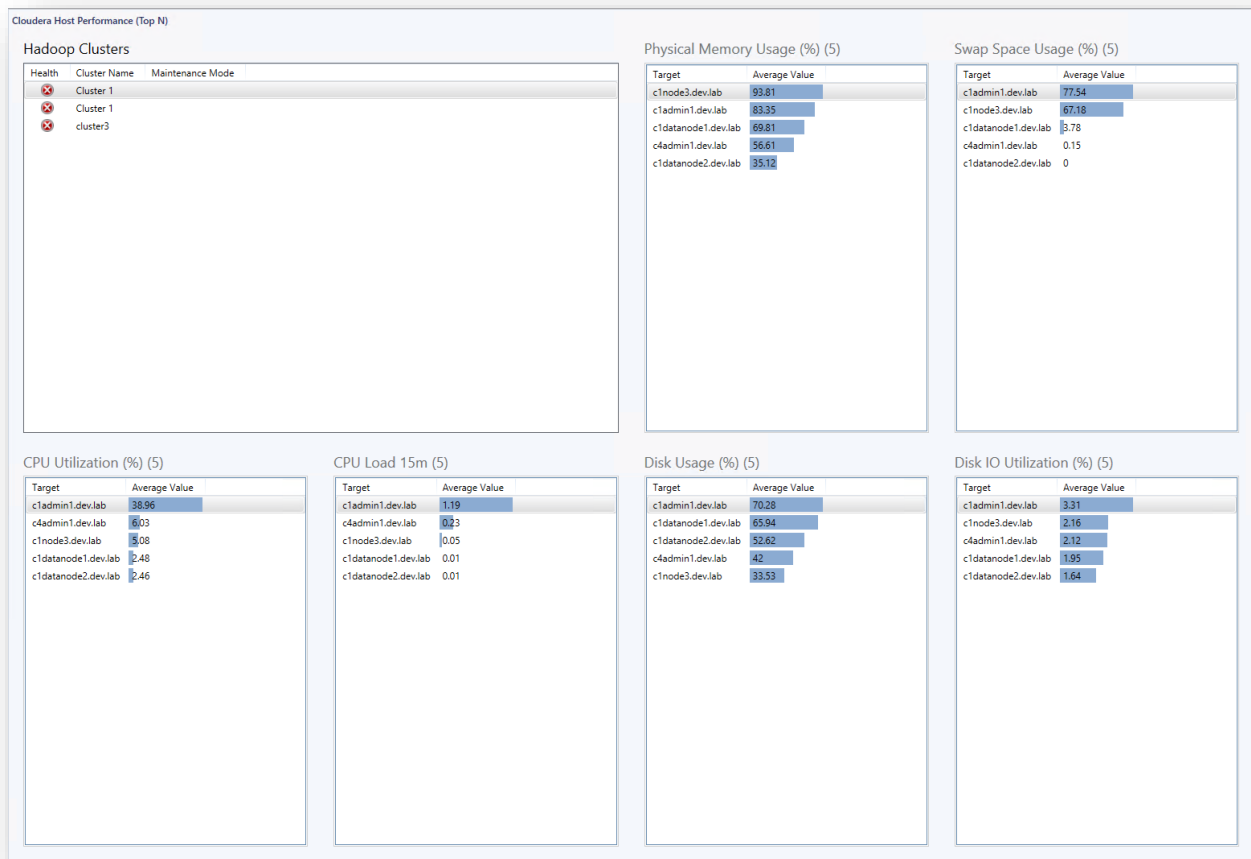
Cloudera Host Performance (Top N)

Hadoop Clusters

| Health | Cluster Name | Maintenance Mode |
|---|---|---|
| | Cluster 1 | |
| | Cluster 1 | |
| | cluster3 | |

Physical Memory Usage (%) (5)

| Target | Average Value |
|---|---|
| c1node3.dev.lab | 93.81 |
| c1admin1.dev.lab | 83.35 |
| c1datanode1.dev.lab | 69.81 |
| c4admin1.dev.lab | 56.61 |
| c1datanode2.dev.lab | 35.12 |

Swap Space Usage (%) (5)

| Target | Average Value |
|---|---|
| c1admin1.dev.lab | 77.54 |
| c1node3.dev.lab | 67.18 |
| c1datanode1.dev.lab | 3.78 |
| c4admin1.dev.lab | 0.15 |
| c1datanode2.dev.lab | 0 |

CPU Utilization (%) (5)

| Target | Average Value |
|---|---|
| c1admin1.dev.lab | 38.96 |
| c4admin1.dev.lab | 6.03 |
| c1node3.dev.lab | 5.08 |
| c1datanode1.dev.lab | 2.48 |
| c1datanode2.dev.lab | 2.46 |

CPU Load 15m (5)

| Target | Average Value |
|---|---|
| c1admin1.dev.lab | 1.19 |
| c4admin1.dev.lab | 0.23 |
| c1node3.dev.lab | 0.05 |
| c1datanode1.dev.lab | 0.01 |
| c1datanode2.dev.lab | 0.01 |

Disk Usage (%) (5)

| Target | Average Value |
|---|---|
| c1admin1.dev.lab | 70.28 |
| c1datanode1.dev.lab | 65.94 |
| c1datanode2.dev.lab | 52.62 |
| c4admin1.dev.lab | 42 |
| c1node3.dev.lab | 33.53 |

Disk IO Utilization (%) (5)

| Target | Average Value |
|---|---|
| c1admin1.dev.lab | 3.31 |
| c1node3.dev.lab | 2.16 |
| c4admin1.dev.lab | 2.12 |
| c1datanode1.dev.lab | 1.95 |
| c1datanode2.dev.lab | 1.64 |